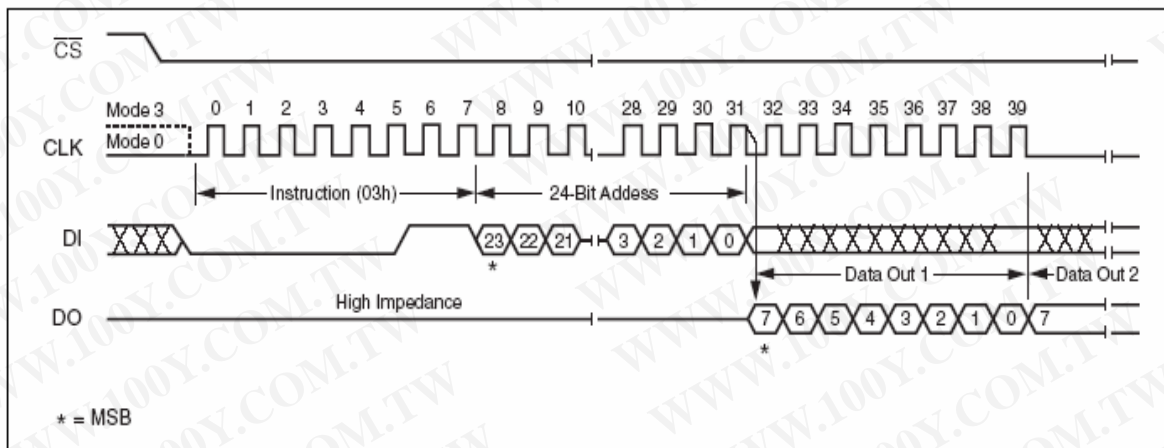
$\overline{CS}$

Mode 3
Mode 0
CLK
0 1 2 3 4 5 6 7 8 9 10 28 29 30 31 32 33 34 35 36 37 38 39

Instruction (03h)
24-Bit Addess

DI
23 22 21 3 2 1 0
*

Data Out 1
Data Out 2

DO
High Impedance
7 6 5 4 3 2 1 0 7
*

* = MSB

WWW.100Y.COM.TW